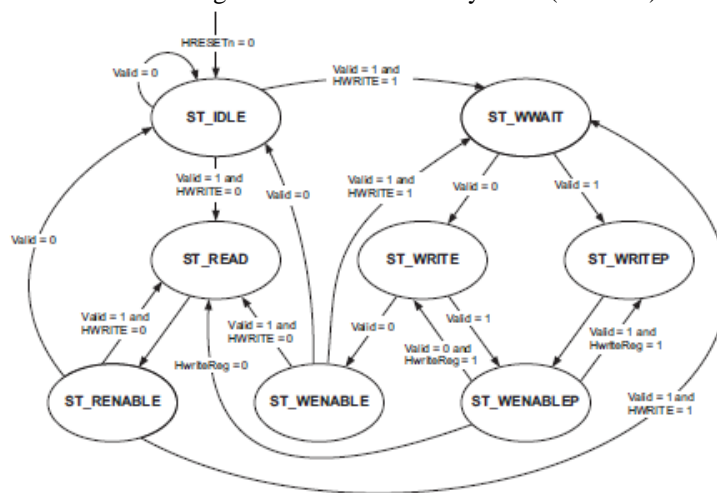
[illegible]

HRESETn = 0

Valid = 0

Valid = 1 and HWRITE = 1

ST_IDLE

ST_WWAIT

Valid = 1 and HWRITE = 0

Valid = 1 and HWRITE = 1

Valid = 0

Valid = 1

Valid = 0

Valid = 0

ST_READ

ST_WRITE

ST_WRITEP

Valid = 1 and HWRITE = 0

Valid = 1 and HWRITE = 0

Valid = 0

Valid = 1

Valid = 0 and HwriteReg = 1

Valid = 1 and HwriteReg = 1

HwriteReg = 0

ST_RENABLE

ST_WENABLE

ST_WENABLEP

Valid = 1 and HWRITE = 1